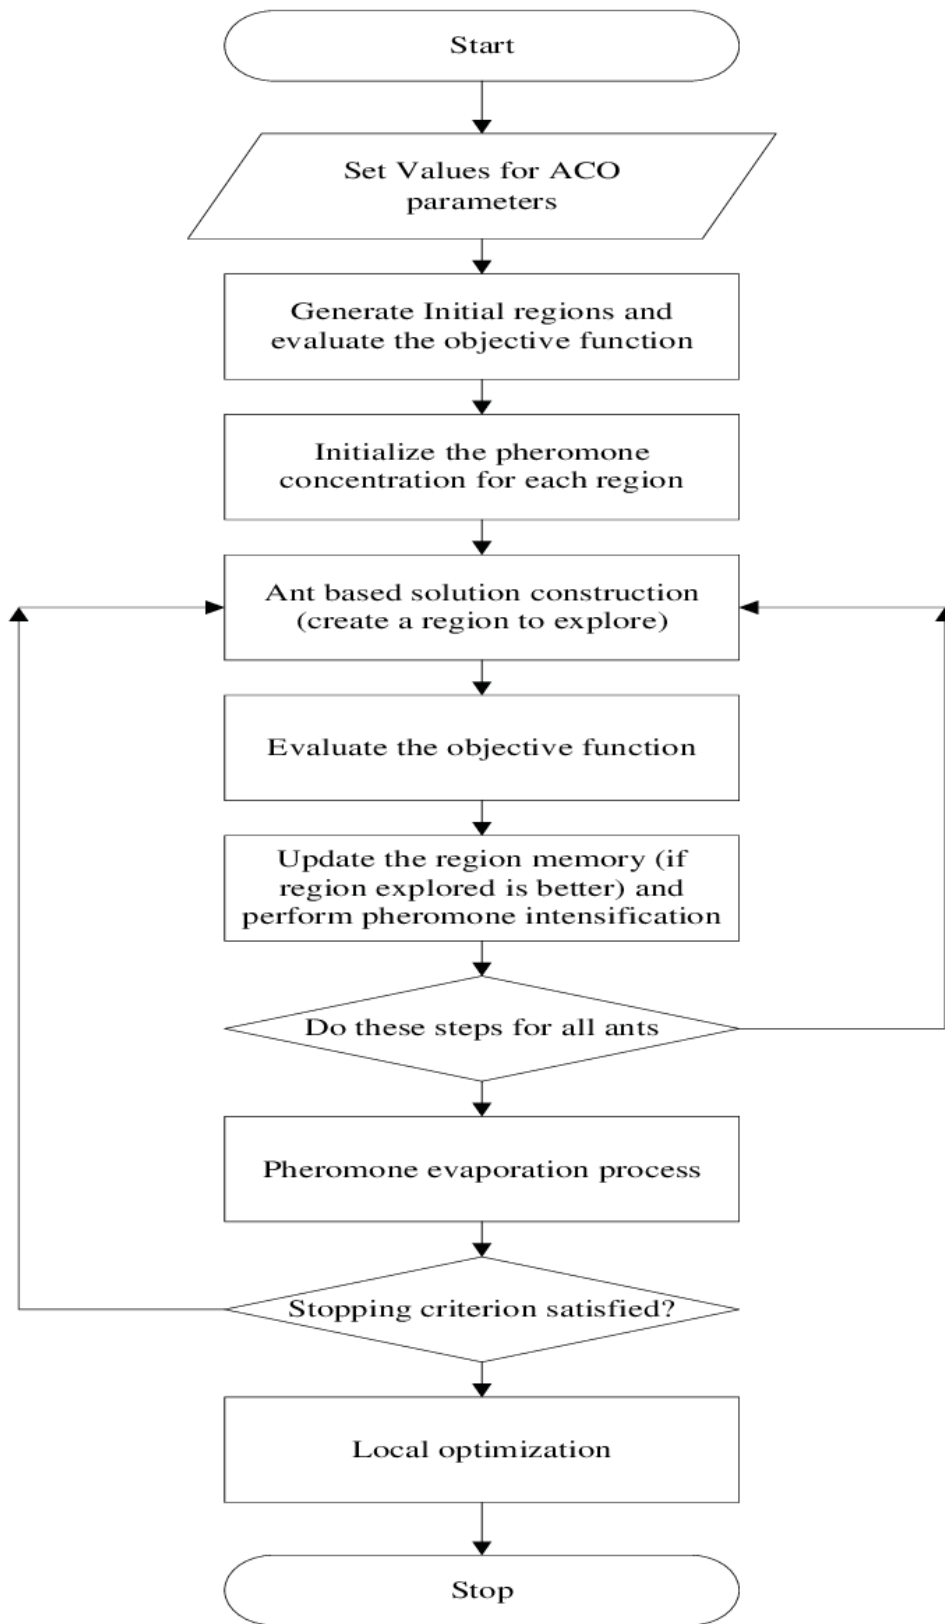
Start

Set Values for ACO parameters

Generate Initial regions and evaluate the objective function

Initialize the pheromone concentration for each region

Ant based solution construction (create a region to explore)

Evaluate the objective function

Update the region memory (if region explored is better) and perform pheromone intensification

Do these steps for all ants

Pheromone evaporation process

Stopping criterion satisfied?

Local optimization

Stop